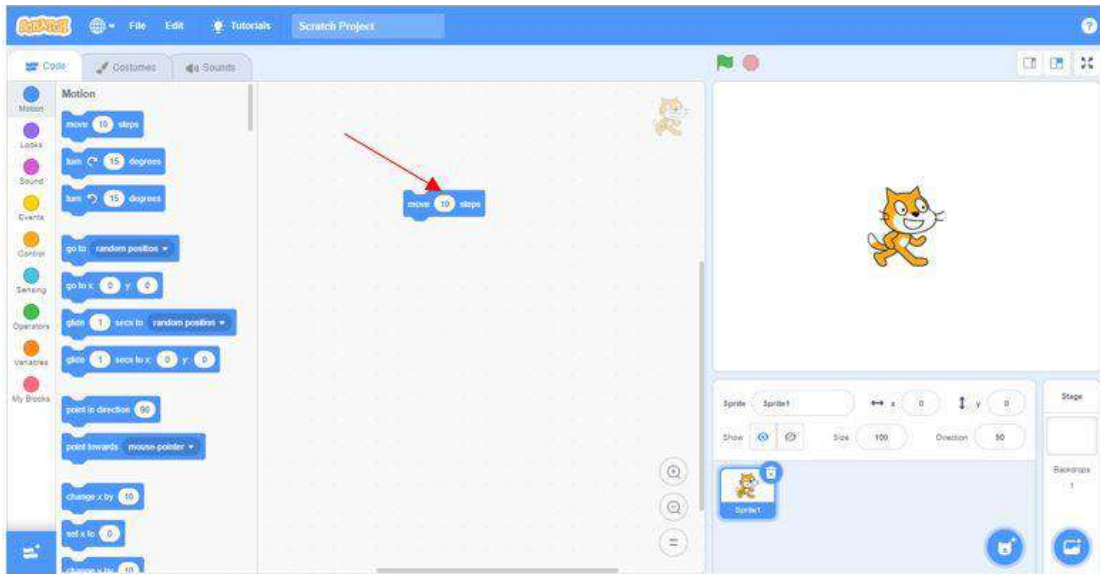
Scratch File Edit Tutorials Scratch Project

Code Costumes Sounds

Motion Looks Sound Events Control Sensing Operators Variables My Blocks

Motion

move 10 steps

turn 15 degrees

turn 15 degrees

go to random position

go to x: 0 y: 0

glide 1 secs to random position

glide 1 secs to x: 0 y: 0

point in direction 90

point towards mouse-pointer

change x by 10

set x to 0

change y by 10

move 10 steps

Sprite Sprite1 x 0 y 0

Show Size 100 Direction 90

Sprite1

Stage

Backdrops 1